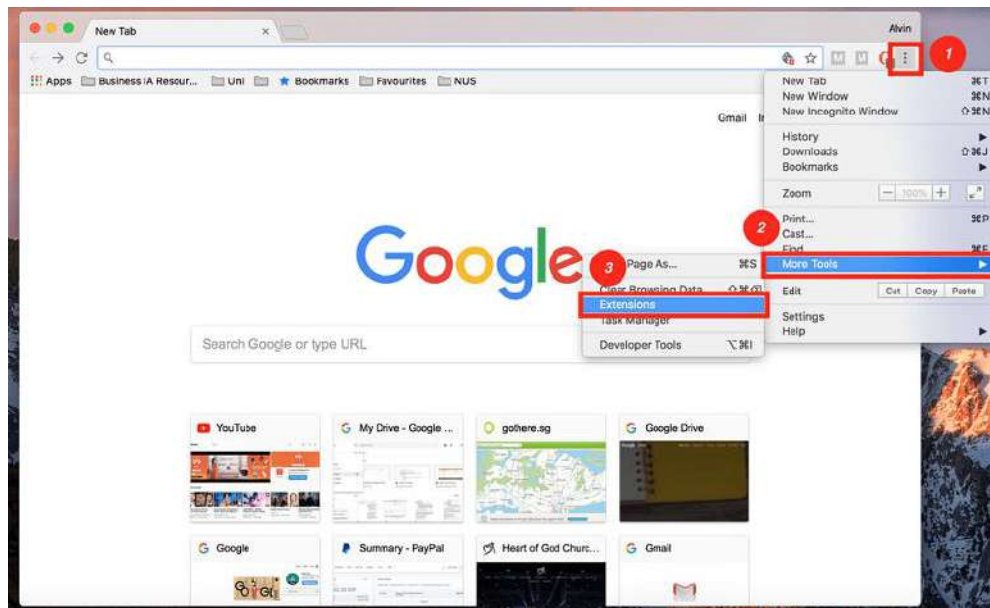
New Tab

Alvin

Apps Business IA Resour... Uni Bookmarks Favourites NUS

1

Gmail

New Tab ⌘T
New Window ⌘N
New Incognito Window ⇧⌘N

History
Downloads ⇧⌘J
Bookmarks

Zoom − 100% +

Print... ⌘P
Cast...
Find ⌘F
More Tools

Edit Cut Copy Paste

Settings
Help

2

3

Save Page As... ⌘S
Clear Browsing Data... ⇧⌘⌫
Extensions
Task Manager
Developer Tools ⌥⌘I

Google

Search Google or type URL

YouTube

My Drive - Google ...

gothere.sg

Google Drive

Google

Summary - PayPal

Heart of God Churc...

Gmail